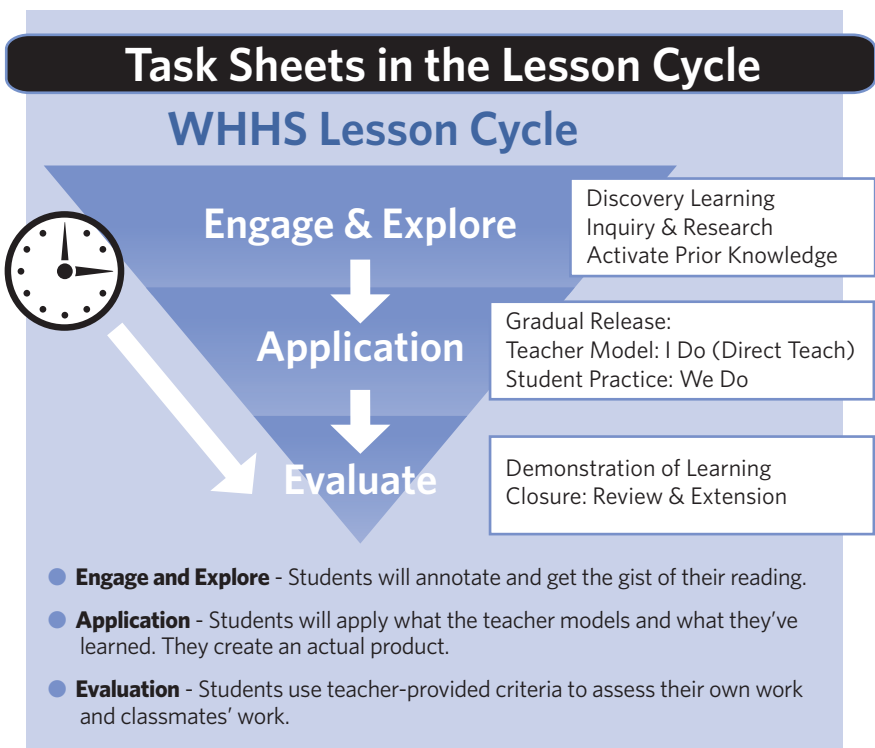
Task Sheets in the Lesson Cycle

WHHS Lesson Cycle

Engage & Explore

Discovery Learning
Inquiry & Research
Activate Prior Knowledge

Application

Gradual Release:
Teacher Model: I Do (Direct Teach)
Student Practice: We Do

Evaluate

Demonstration of Learning
Closure: Review & Extension

**Engage and Explore** - Students will annotate and get the gist of their reading.

**Application** - Students will apply what the teacher models and what they've learned. They create an actual product.

**Evaluation** - Students use teacher-provided criteria to assess their own work and classmates' work.